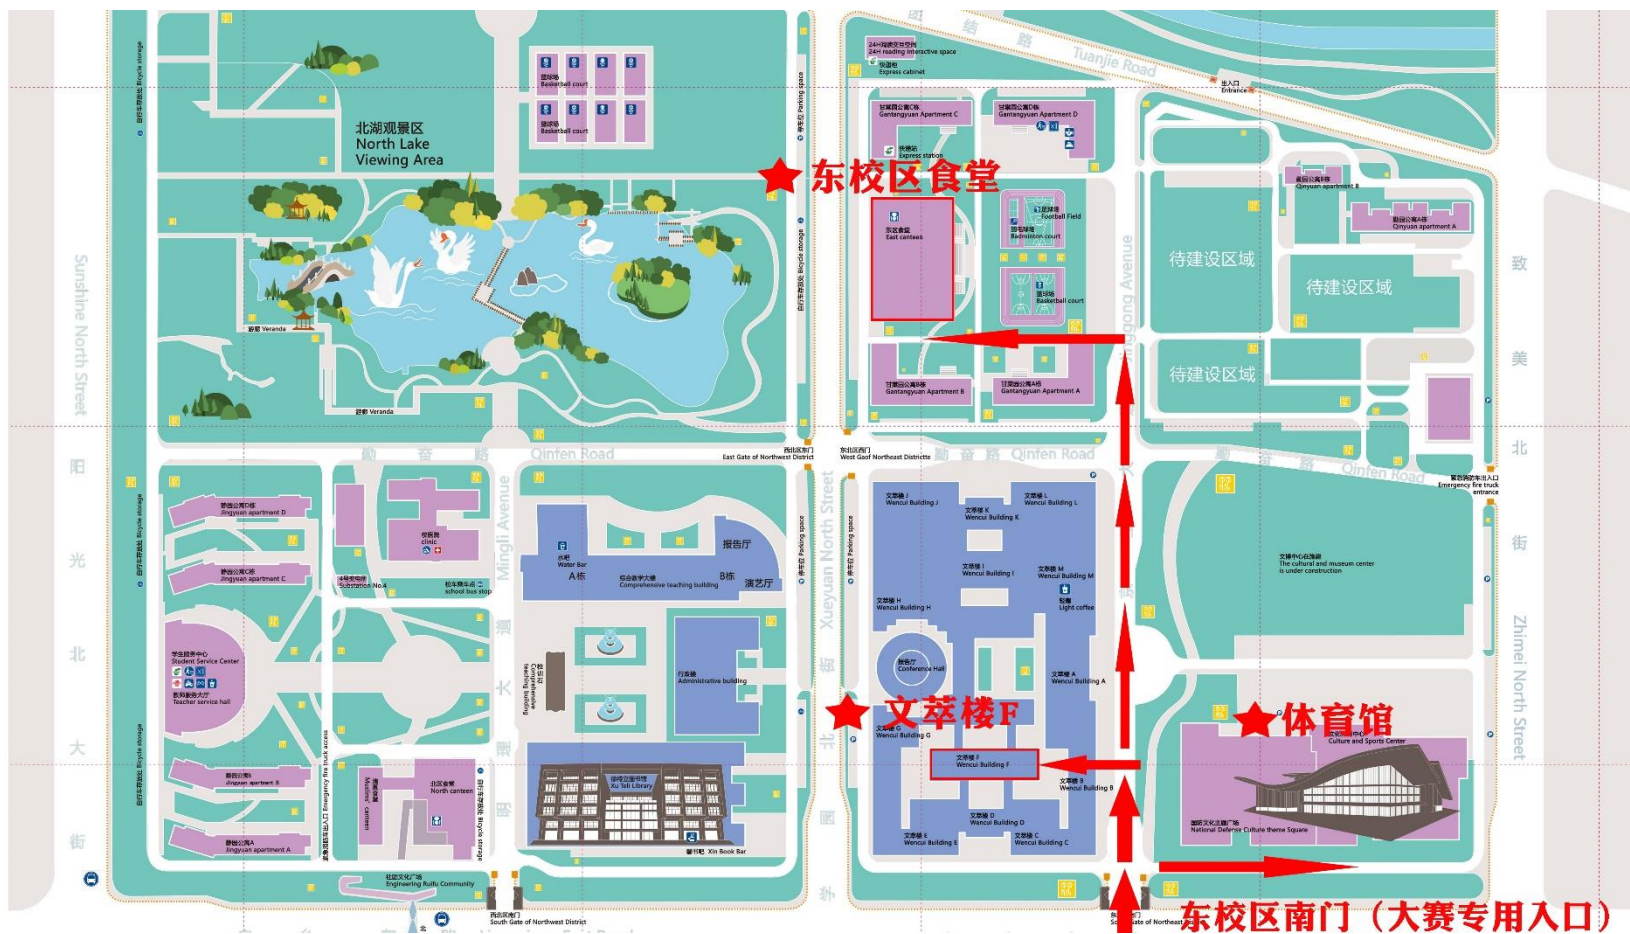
北湖观景区
North Lake
Viewing Area

篮球场
Basketball court

篮球场
Basketball court

凉亭 Veranda

凉亭 Veranda

自行车存放处 Bicycle storage

停车位 Parking space

自行车存放处 Bicycle storage

24小时阅读交互空间
24H reading interactive space
快递柜
Express cabinet

团结路 Tuanjie Road

出入口
Entrance

甘棠园公寓C栋
Gantangyuan Apartment C

甘棠园公寓D栋
Gantangyuan Apartment D

快递站
Express station

★东校区食堂

东区食堂
East canteen

足球场
Football Field

羽毛球场
Badminton court

篮球场
Basketball court

沁园公寓B栋
Qinyuan apartment B

勤园公寓A栋
Qinyuan apartment A

待建设区域

待建设区域

待建设区域

甘棠园公寓B栋
Gantangyuan Apartment B

甘棠园公寓A栋
Gantangyuan Apartment A

Sunshine North Street

阳光北大街

致美北街

Zhimei North Street

勤奋路 Qinfen Road

西北区东门
East Gate of Northwest District

东北区西门
West Gaof Northeast Districtts

勤奋路 Qinfen Road

勤奋路 Qinfen Road

紧急消防车出入口
Emergency fire truck entrance

静园公寓D栋
Jingyuan apartment D

静园公寓C栋
Jingyuan apartment C

校医院
clinic

4号变电站
Substation No.4

校车乘车点
school bus stop

Mingli Avenue

明理大道

水吧
Water Bar

A栋

综合教学大楼
Comprehensive teaching building

B栋

报告厅

演艺厅

Xueyuan North Street

学院北街

停车位 Parking space

学生服务中心
Student Service Center

教师服务大厅
Teacher service hall

综合教学楼
Comprehensive teaching building

行政楼
Administrative building

静园公寓B栋
Jingyuan apartment B

静园公寓A栋
Jingyuan apartment A

紧急消防车通道
Emergency fire truck access

清真餐厅
Muslims' canteen

北区食堂
North canteen

徐特立图书馆
Xu Teli Library

新书吧 Xin Book Bar

北理文化广场
Engineering Ruifu Community

西北区南门
South Gate of Northwest District

文萃楼J
Wencui Building J

文萃楼K
Wencui Building K

文萃楼L
Wencui Building L

文萃楼I
Wencui Building I

文萃楼M
Wencui Building M

轻咖
Light coffee

文萃楼H
Wencui Building H

报告厅
Conference Hall

文萃楼A
Wencui Building A

★文萃楼F

文萃楼G
Wencui Building G

文萃楼F
Wencui Building F

文萃楼B
Wencui Building B

文萃楼D
Wencui Building D

文萃楼E
Wencui Building E

文萃楼C
Wencui Building C

文博中心在建中
The cultural and museum center is under construction

★体育馆

文体中心
Culture and Sports Center

国防文化主题广场
National Defense Culture theme Square

东北区南门
South Gate of Northeast District

东校区南门（大赛专用入口）